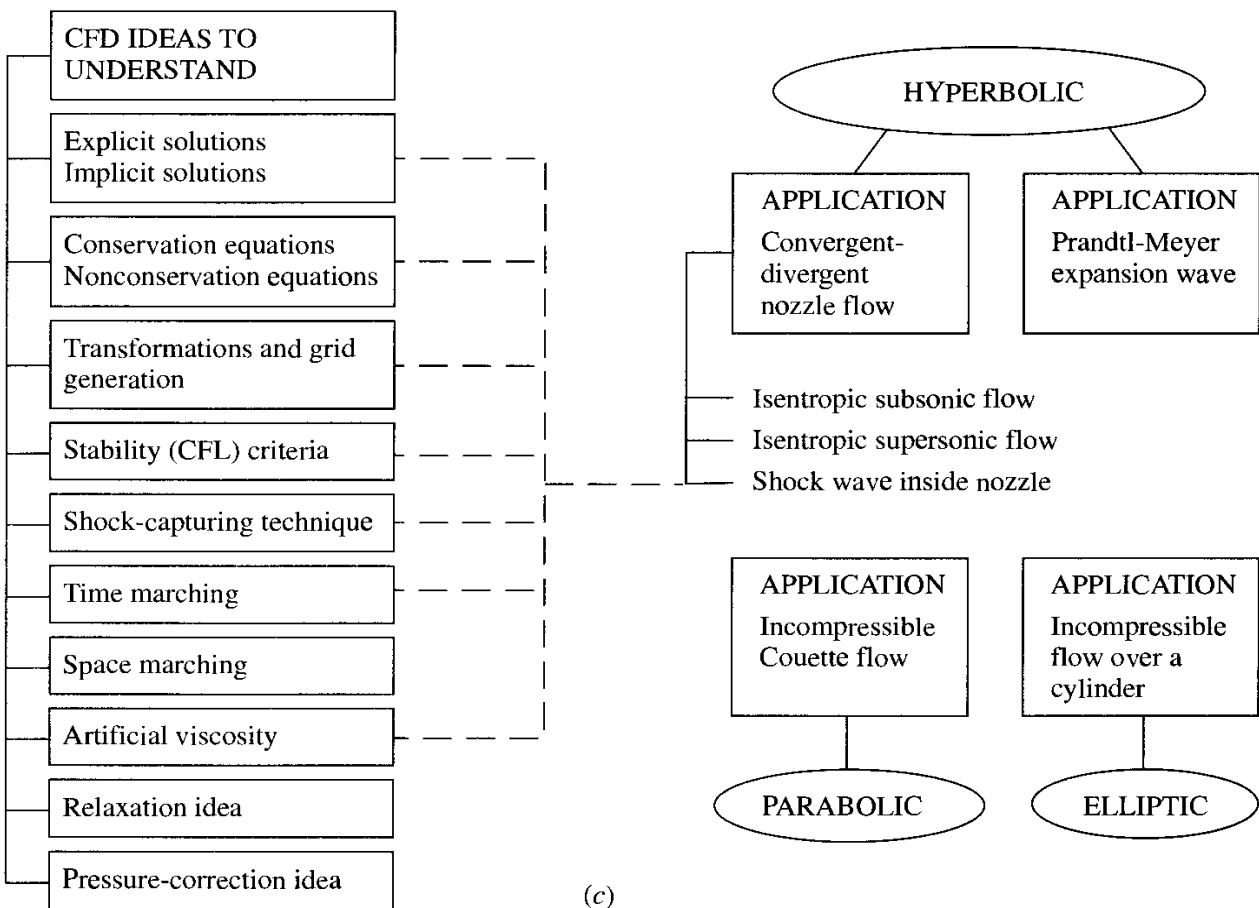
CFD IDEAS TO UNDERSTAND

Explicit solutions
Implicit solutions

Conservation equations
Nonconservation equations

Transformations and grid generation

Stability (CFL) criteria

Shock-capturing technique

Time marching

Space marching

Artificial viscosity

Relaxation idea

Pressure-correction idea

HYPERBOLIC

APPLICATION
Convergent-divergent nozzle flow

APPLICATION
Prandtl-Meyer expansion wave

Isentropic subsonic flow
Isentropic supersonic flow
Shock wave inside nozzle

APPLICATION
Incompressible Couette flow

APPLICATION
Incompressible flow over a cylinder

PARABOLIC

ELLIPTIC

$(c)$